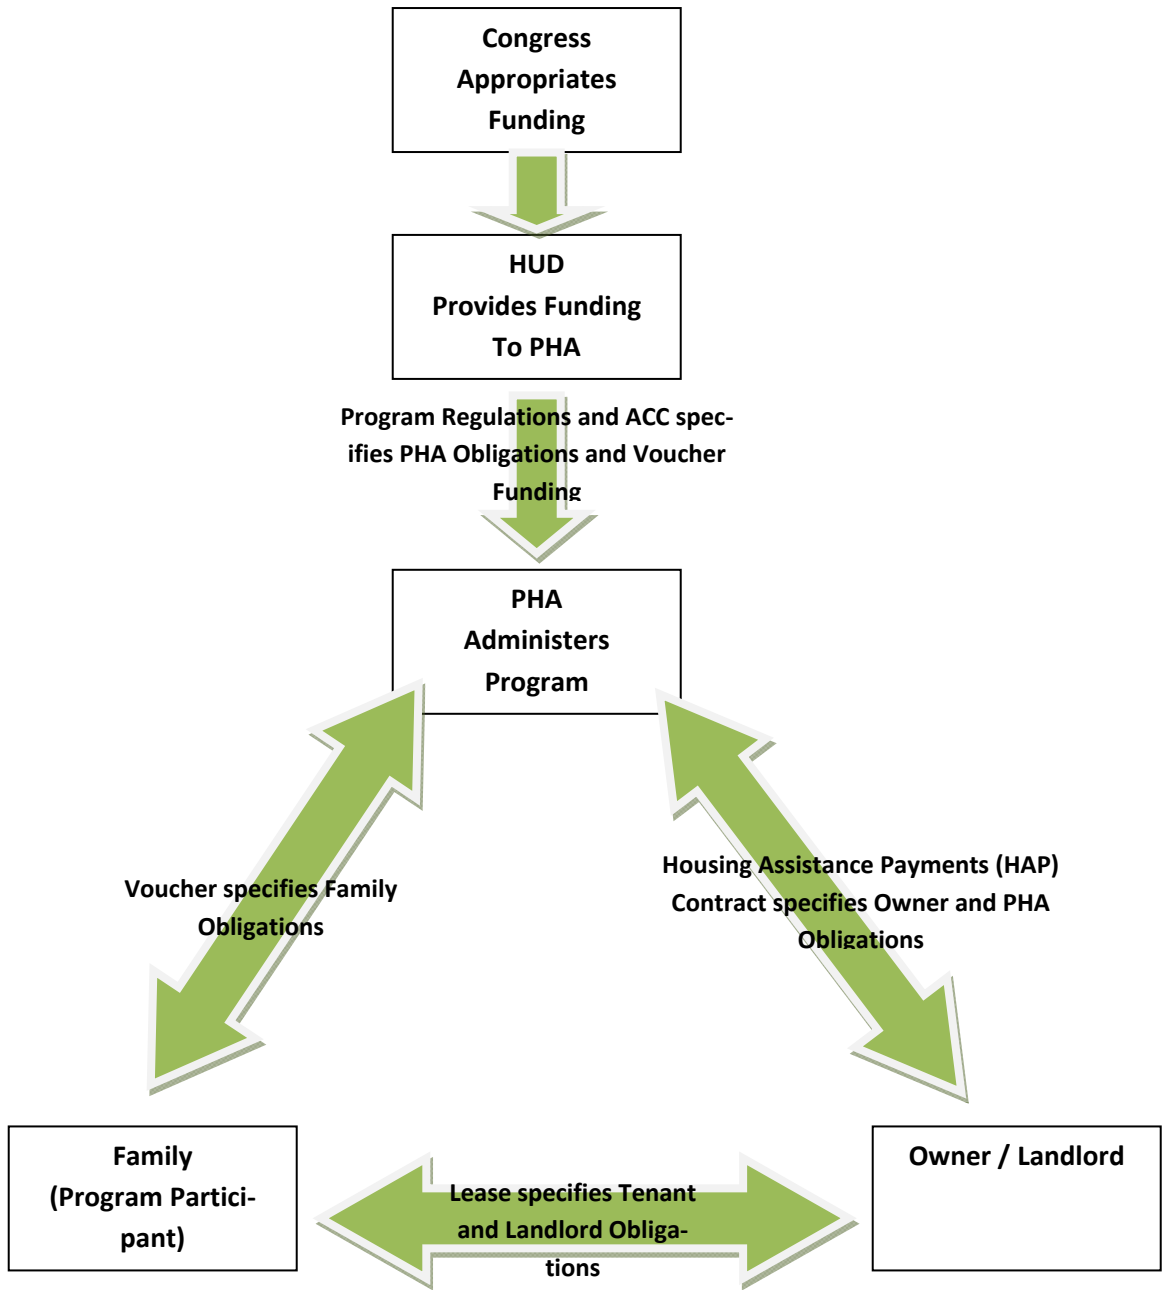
Congress Appropriates Funding

HUD Provides Funding To PHA

Program Regulations and ACC specifies PHA Obligations and Voucher Funding

PHA Administers Program

Voucher specifies Family Obligations

Housing Assistance Payments (HAP) Contract specifies Owner and PHA Obligations

Family (Program Participant)

Lease specifies Tenant and Landlord Obligations

Owner / Landlord